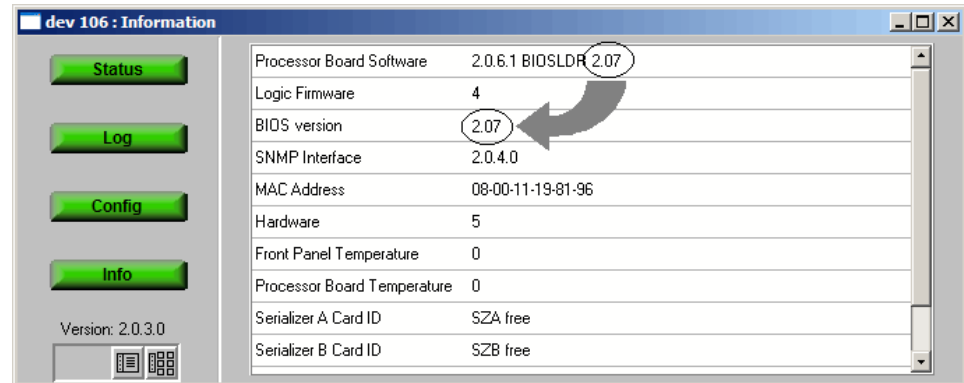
dev 106 : Information

Status

Log

Config

Info

Version: 2.0.3.0

| | |
|---|---|
| Processor Board Software | 2.0.6.1 BIOSLDR 2.07 |
| Logic Firmware | 4 |
| BIOS version | 2.07 |
| SNMP Interface | 2.0.4.0 |
| MAC Address | 08-00-11-19-81-96 |
| Hardware | 5 |
| Front Panel Temperature | 0 |
| Processor Board Temperature | 0 |
| Serializer A Card ID | SZA free |
| Serializer B Card ID | SZB free |